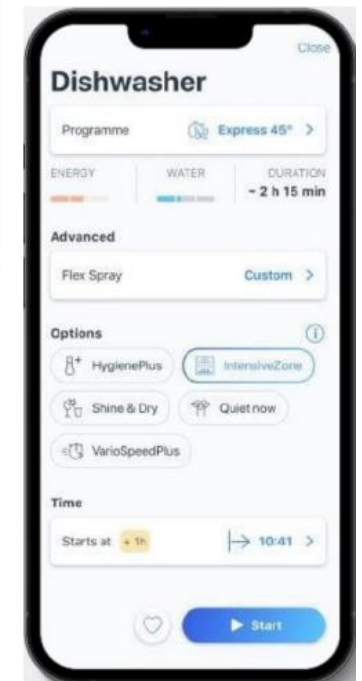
Close

Dishwasher

Programme Express 45° >

ENERGY WATER DURATION ~ 2 h 15 min

Advanced

Flex Spray Custom >

Options

HygienePlus IntensiveZone

Shine & Dry Quiet now

VarioSpeedPlus

Time

Starts at + 1h → 10:41 >

Start